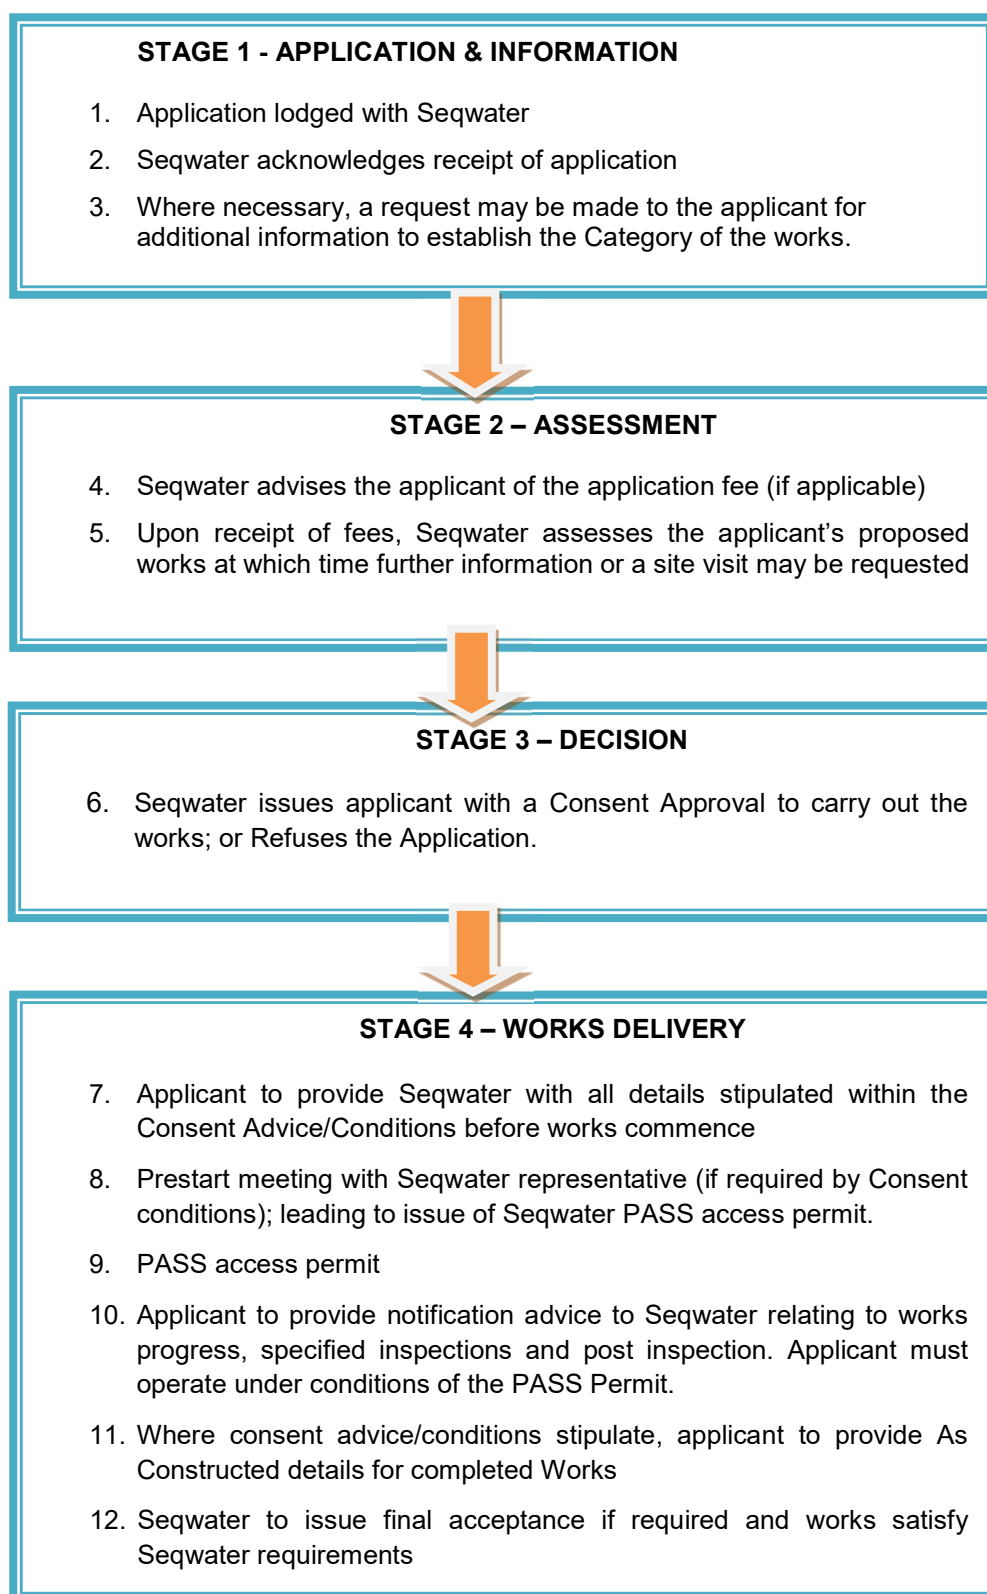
STAGE 1 - APPLICATION & INFORMATION

1. Application lodged with Seqwater
2. Seqwater acknowledges receipt of application
3. Where necessary, a request may be made to the applicant for additional information to establish the Category of the works.

STAGE 2 – ASSESSMENT

4. Seqwater advises the applicant of the application fee (if applicable)
5. Upon receipt of fees, Seqwater assesses the applicant’s proposed works at which time further information or a site visit may be requested

STAGE 3 – DECISION

6. Seqwater issues applicant with a Consent Approval to carry out the works; or Refuses the Application.

STAGE 4 – WORKS DELIVERY

7. Applicant to provide Seqwater with all details stipulated within the Consent Advice/Conditions before works commence
8. Prestart meeting with Seqwater representative (if required by Consent conditions); leading to issue of Seqwater PASS access permit.
9. PASS access permit
10. Applicant to provide notification advice to Seqwater relating to works progress, specified inspections and post inspection. Applicant must operate under conditions of the PASS Permit.
11. Where consent advice/conditions stipulate, applicant to provide As Constructed details for completed Works
12. Seqwater to issue final acceptance if required and works satisfy Seqwater requirements